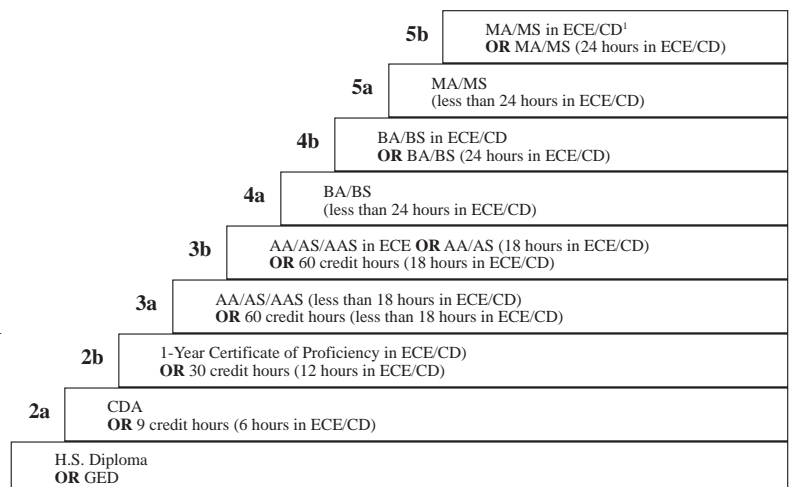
5b MA/MS in ECE/CD$^1$
**OR** MA/MS (24 hours in ECE/CD)

5a MA/MS
(less than 24 hours in ECE/CD)

4b BA/BS in ECE/CD
**OR** BA/BS (24 hours in ECE/CD)

4a BA/BS
(less than 24 hours in ECE/CD)

3b AA/AS/AAS in ECE **OR** AA/AS (18 hours in ECE/CD)
**OR** 60 credit hours (18 hours in ECE/CD)

3a AA/AS/AAS (less than 18 hours in ECE/CD)
**OR** 60 credit hours (less than 18 hours in ECE/CD)

2b 1-Year Certificate of Proficiency in ECE/CD)
**OR** 30 credit hours (12 hours in ECE/CD)

2a CDA
**OR** 9 credit hours (6 hours in ECE/CD)

H.S. Diploma
**OR** GED